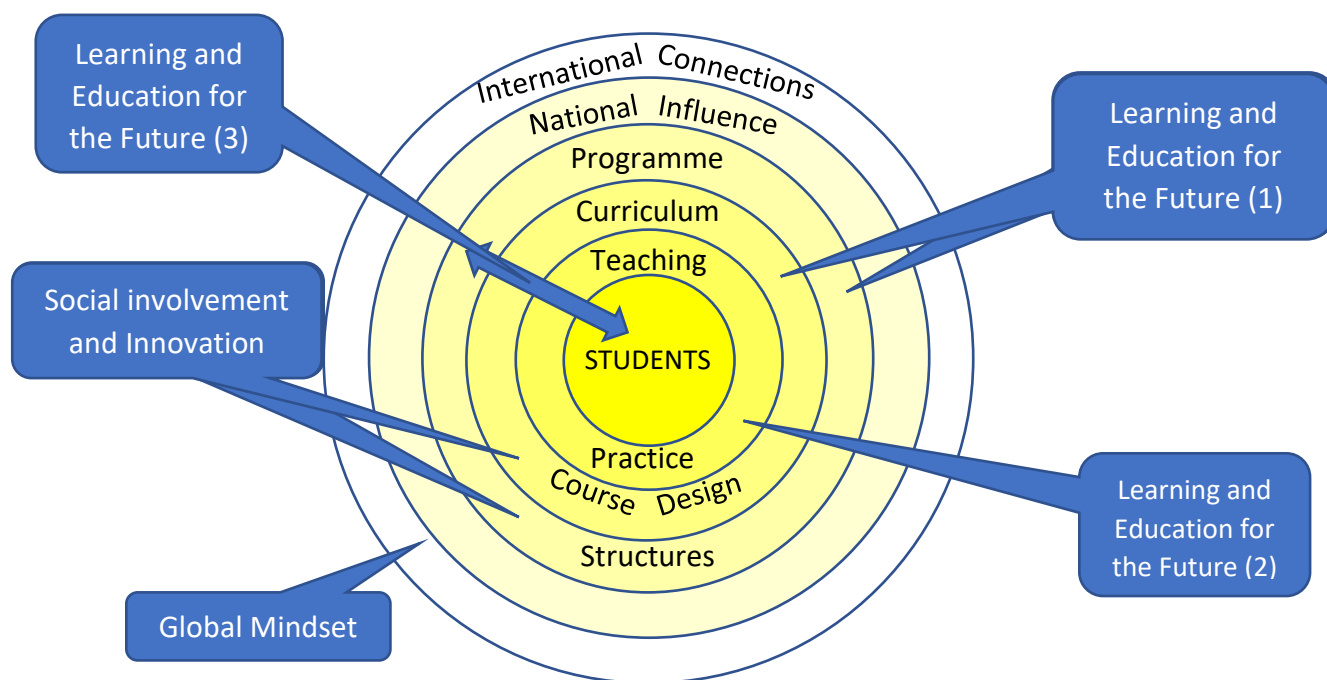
Learning and Education for the Future (3)

International Connections

National Influence

Programme

Curriculum

Teaching

STUDENTS

Practice

Course Design

Structures

Learning and Education for the Future (1)

Social involvement and Innovation

Learning and Education for the Future (2)

Global Mindset